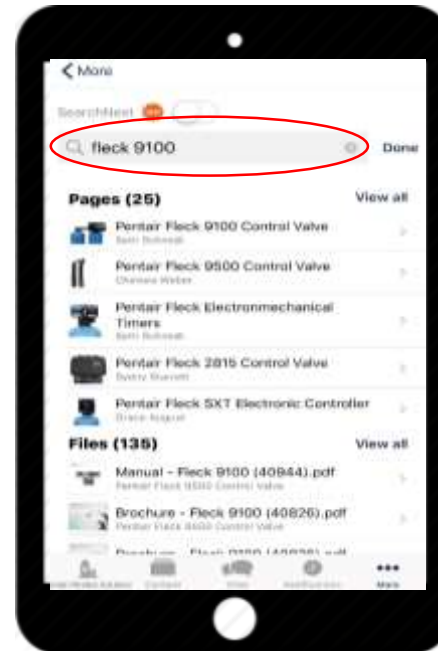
< More

SearchNext

fleck 9100

Done

Pages (25)

View all

Pentair Fleck 9100 Control Valve
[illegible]

Pentair Fleck 9500 Control Valve
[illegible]

Pentair Fleck Electronmechanical Timers
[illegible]

Pentair Fleck 2815 Control Valve
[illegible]

Pentair Fleck SXT Electronic Controller
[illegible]

Files (135)

View all

Manual - Fleck 9100 (40944).pdf
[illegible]

Brochure - Fleck 9100 (40826).pdf
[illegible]

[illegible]

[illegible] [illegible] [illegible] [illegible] More